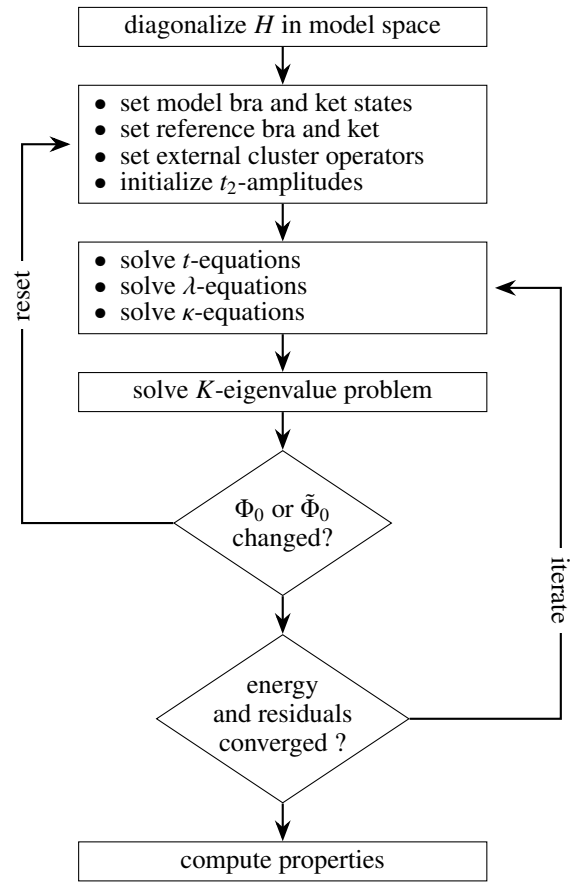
diagonalize $H$ in model space

- set model bra and ket states
- set reference bra and ket
- set external cluster operators
- initialize $t_2$-amplitudes

reset

- solve $t$-equations
- solve $\lambda$-equations
- solve $\kappa$-equations

solve $K$-eigenvalue problem

$\Phi_0$ or $\tilde{\Phi}_0$ changed?

iterate

energy and residuals converged ?

compute properties